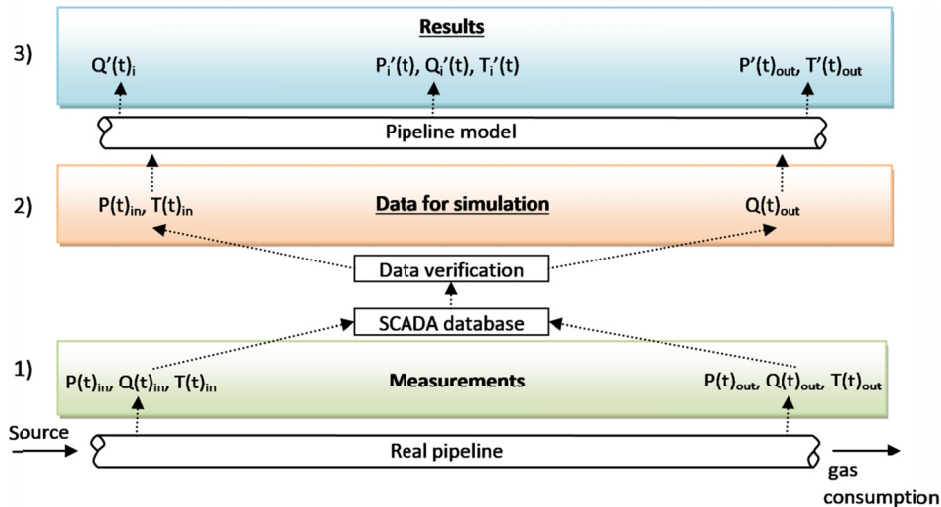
3)

Results

$Q'(t)_i$

$P_i'(t)$, $Q_i'(t)$, $T_i'(t)$

$P'(t)_{out}$, $T'(t)_{out}$

Pipeline model

2)

$P(t)_{in}$, $T(t)_{in}$

Data for simulation

$Q(t)_{out}$

Data verification

SCADA database

1)

$P(t)_{in}$, $Q(t)_{in}$, $T(t)_{in}$

Measurements

$P(t)_{out}$, $Q(t)_{out}$, $T(t)_{out}$

Source

Real pipeline

gas consumption